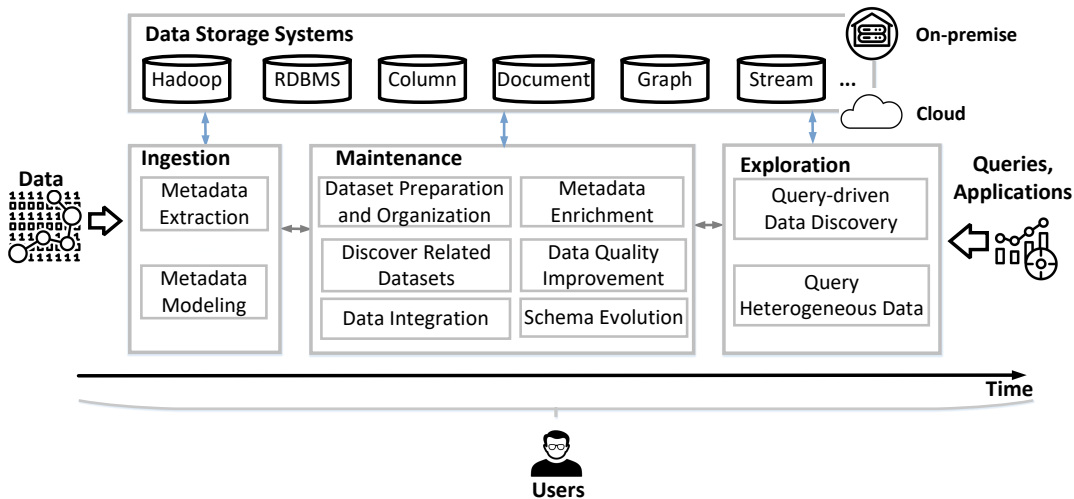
Data Storage Systems

Hadoop

RDBMS

Column

Document

Graph

Stream

...

On-premise

Cloud

Data

Ingestion

Metadata Extraction

Metadata Modeling

Maintenance

Dataset Preparation and Organization

Metadata Enrichment

Discover Related Datasets

Data Quality Improvement

Data Integration

Schema Evolution

Exploration

Query-driven Data Discovery

Query Heterogeneous Data

Queries, Applications

Time

Users